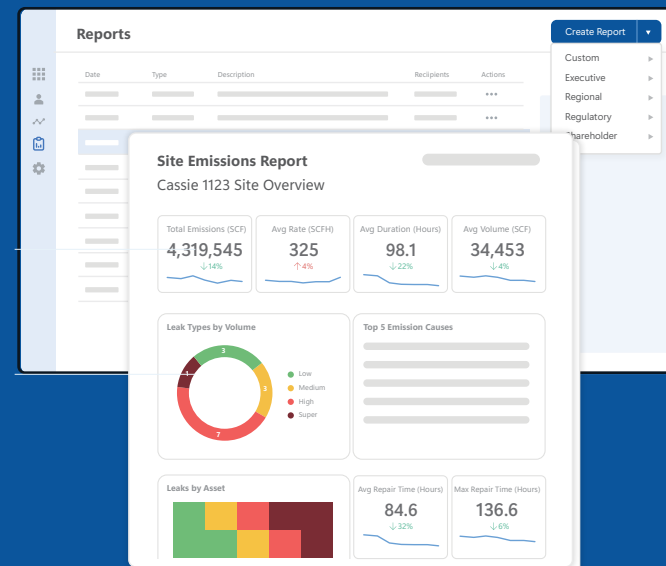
Reports

Create Report ▾

Custom ▸
Executive ▸
Regional ▸
Regulatory ▸
Shareholder ▸

Date Type Description Recipients Actions

Site Emissions Report
Cassie 1123 Site Overview

Total Emissions (SCF)
4,319,545
↓14%

Avg Rate (SCFH)
325
↑4%

Avg Duration (Hours)
98.1
↓22%

Avg Volume (SCF)
34,453
↓4%

Leak Types by Volume

3
3
7
1

Low
Medium
High
Super

Top 5 Emission Causes

Leaks by Asset

Avg Repair Time (Hours)
84.6
↓32%

Max Repair Time (Hours)
136.6
↓6%